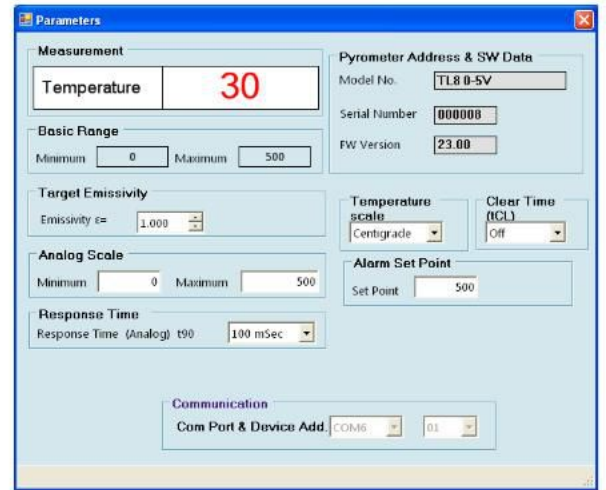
Parameters

Measurement

Temperature 30

Pyrometer Address & SW Data

Model No. TL8 0-5V

Serial Number 000008

FW Version 23.00

Basic Range

Minimum 0 Maximum 500

Target Emissivity

Emissivity ε= 1.000

Temperature scale

Centigrade

Clear Time (tCL)

Off

Analog Scale

Minimum 0 Maximum 500

Alarm Set Point

Set Point 500

Response Time

Response Time (Analog) t90 100 mSec

Communication

Com Port & Device Add. COM6 01